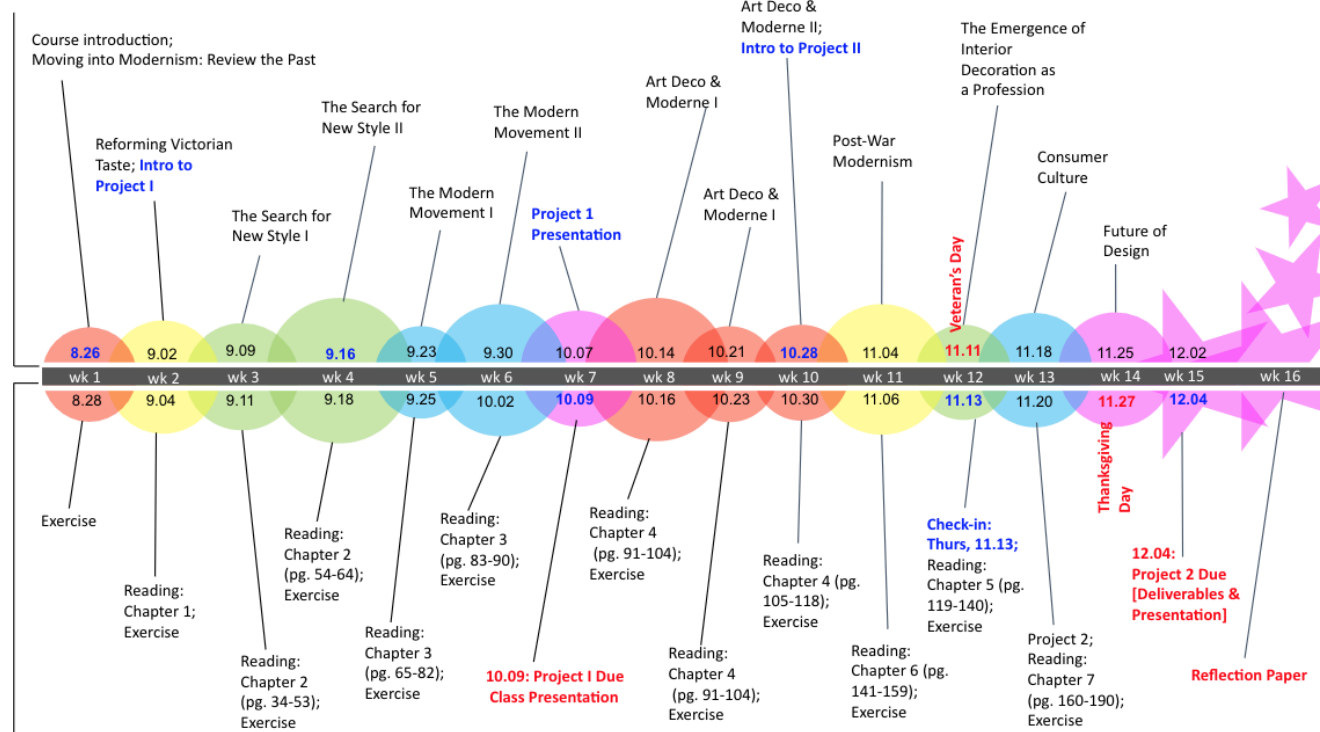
Course introduction;
Moving into Modernism: Review the Past

Reforming Victorian Taste; Intro to Project I

The Search for New Style I

The Search for New Style II

The Modern Movement I

The Modern Movement II

Project 1 Presentation

Art Deco & Moderne I

Art Deco & Moderne I

Art Deco & Moderne II; Intro to Project II

Post-War Modernism

The Emergence of Interior Decoration as a Profession

Veteran's Day

Consumer Culture

Future of Design

8.26 9.02 9.09 9.16 9.23 9.30 10.07 10.14 10.21 10.28 11.04 11.11 11.18 11.25 12.02

wk 1 wk 2 wk 3 wk 4 wk 5 wk 6 wk 7 wk 8 wk 9 wk 10 wk 11 wk 12 wk 13 wk 14 wk 15 wk 16

8.28 9.04 9.11 9.18 9.25 10.02 10.09 10.16 10.23 10.30 11.06 11.13 11.20 11.27 12.04

Exercise

Reading: Chapter 1; Exercise

Reading: Chapter 2 (pg. 34-53); Exercise

Reading: Chapter 2 (pg. 54-64); Exercise

Reading: Chapter 3 (pg. 65-82); Exercise

Reading: Chapter 3 (pg. 83-90); Exercise

10.09: Project I Due Class Presentation

Reading: Chapter 4 (pg. 91-104); Exercise

Reading: Chapter 4 (pg. 91-104); Exercise

Reading: Chapter 4 (pg. 105-118); Exercise

Reading: Chapter 6 (pg. 141-159); Exercise

Check-in: Thurs, 11.13; Reading: Chapter 5 (pg. 119-140); Exercise

Project 2; Reading: Chapter 7 (pg. 160-190); Exercise

Thanksgiving Day

12.04: Project 2 Due [Deliverables & Presentation]

Reflection Paper